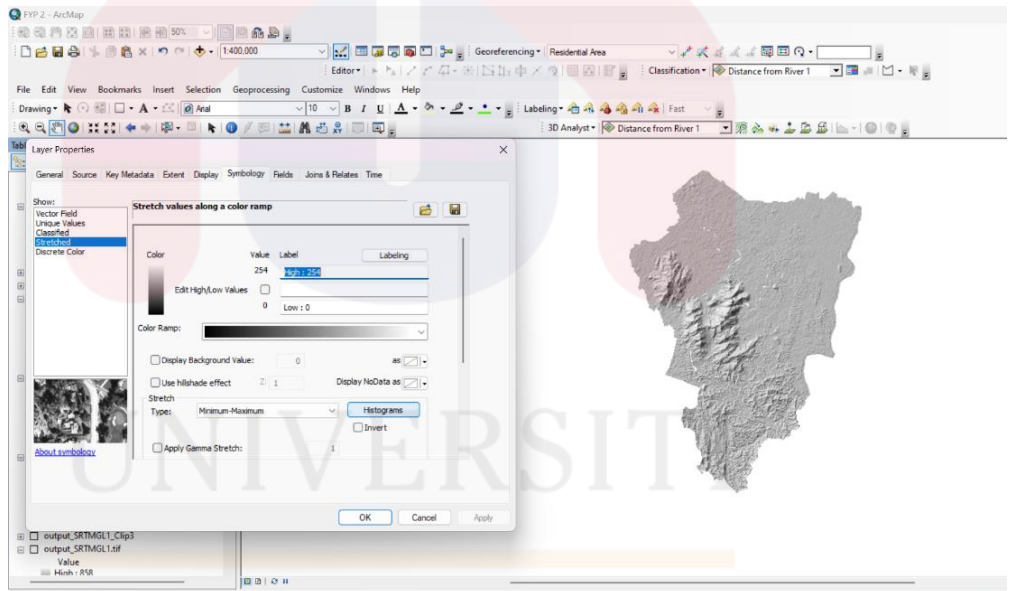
FYP 2 - ArcMap

50%

1:400,000

Georeferencing • Residential Area

Editor•

Classification • Distance from River 1

File Edit View Bookmarks Insert Selection Geoprocessing Customize Windows Help

Drawing • Arial 10 B I U A

Labeling • Fast

3D Analyst • Distance from River 1

Layer Properties

General Source Key Metadata Extent Display Symbology Fields Joins & Relates Time

Show:
Vector Field
Unique Values
Classified
Stretched
Discrete Color

Stretch values along a color ramp

Color

Value Label

Labeling

254 High : 254

Edit High/Low Values

0 Low : 0

Color Ramp:

Display Background Value: 0 as

Use hillshade effect Z: 1 Display NoData as

Stretch
Type: Minimum-Maximum Histograms

Invert

Apply Gamma Stretch: 1

About symbology

OK Cancel Apply

output_SRTMGL1_Clip3
output_SRTMGL1.tif
Value
High : 858

UNIVERSITI